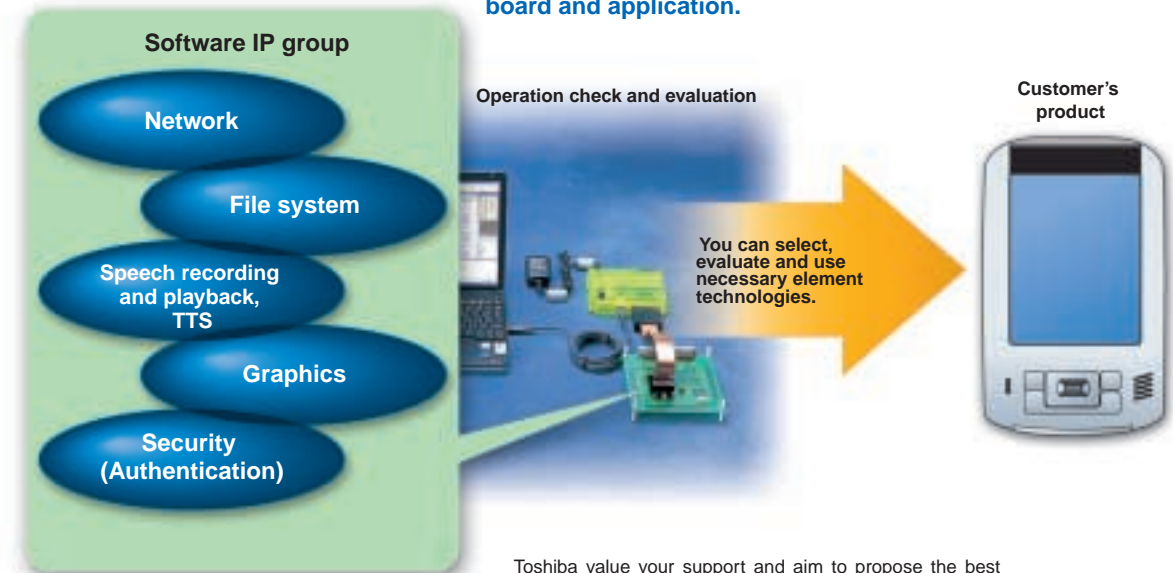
board and application.

Software IP group

Network

File system

Speech recording and playback, TTS

Graphics

Security (Authentication)

Operation check and evaluation

You can select, evaluate and use necessary element technologies.

Customer's product

Toshiba value your support and aim to propose the best